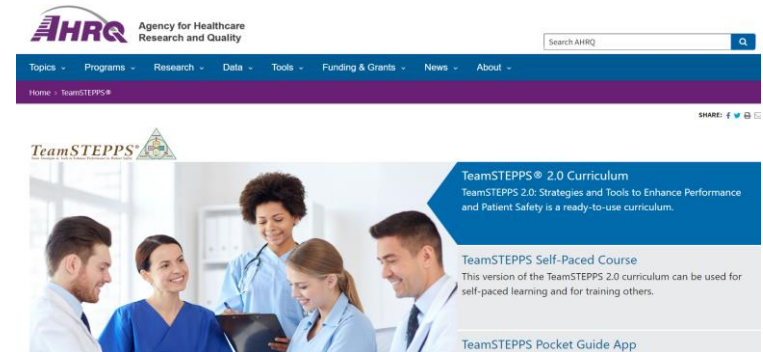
AHRQ Agency for Healthcare Research and Quality

Search AHRQ

Topics Programs Research Data Tools Funding & Grants News About

Home › TeamSTEPPS®

SHARE:

TeamSTEPPS®

TeamSTEPPS® 2.0 Curriculum
TeamSTEPPS 2.0: Strategies and Tools to Enhance Performance and Patient Safety is a ready-to-use curriculum.

TeamSTEPPS Self-Paced Course
This version of the TeamSTEPPS 2.0 curriculum can be used for self-paced learning and for training others.

TeamSTEPPS Pocket Guide App